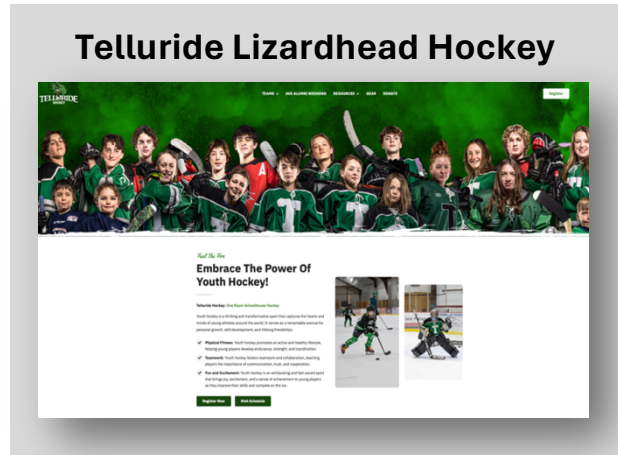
Telluride Lizardhead Hockey

TELLURIDE HOCKEY

TEAMS 2025 ALUMNI WEEKEND RESOURCES GEAR DONATE

Register

Feel The Fire

Embrace The Power Of Youth Hockey!

Telluride Hockey: One Room Schoolhouse Hockey

Youth hockey is a thrilling and transformative sport that captures the hearts and minds of young athletes around the world. It serves as a remarkable avenue for personal growth, skill development, and lifelong friendships.

Physical Fitness: Youth hockey promotes an active and healthy lifestyle, helping young players develop endurance, strength, and coordination.

Teamwork: Youth hockey fosters teamwork and collaboration, teaching players the importance of communication, trust, and cooperation.

Fun and Excitement: Youth hockey is an exhilarating and fast-paced sport that brings joy, excitement, and a sense of achievement to young players as they improve their skills and compete on the ice.

Register Now

Rink Schedule